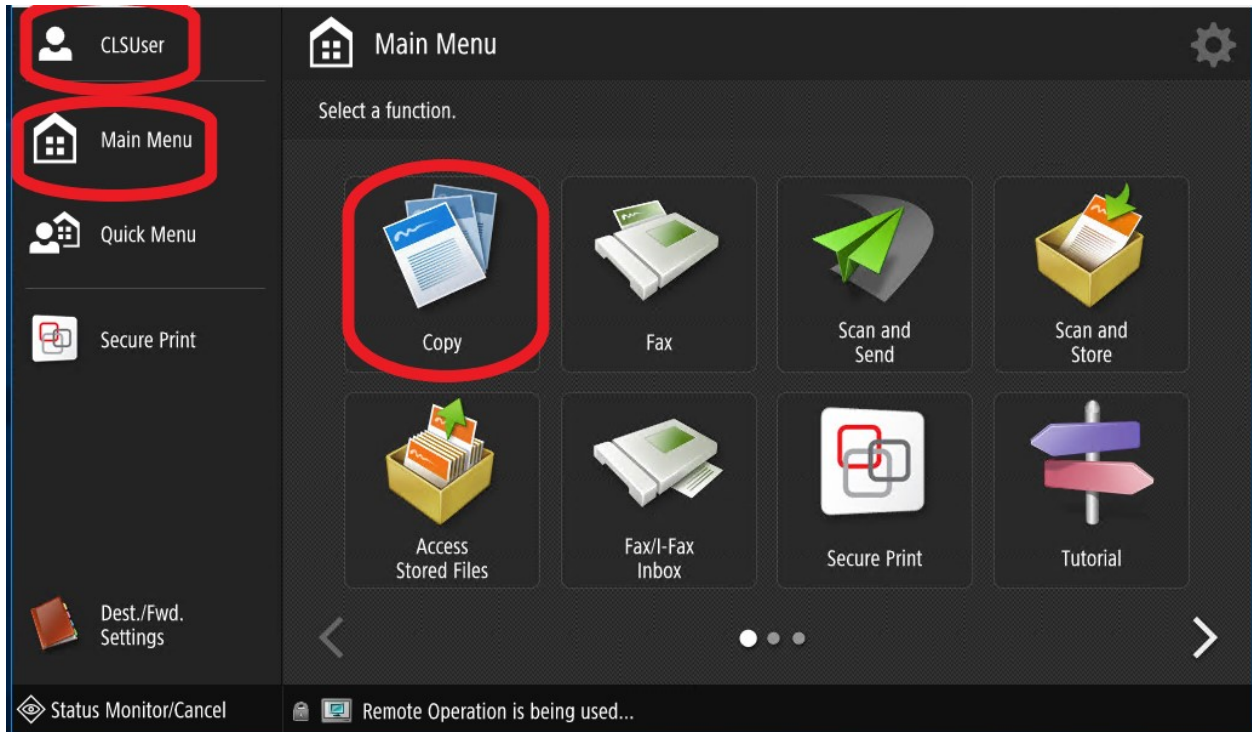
CLSUser

Main Menu

Quick Menu

Secure Print

Dest./Fwd. Settings

Main Menu

Select a function.

Copy

Fax

Scan and Send

Scan and Store

Access Stored Files

Fax/I-Fax Inbox

Secure Print

Tutorial

Status Monitor/Cancel

Remote Operation is being used...